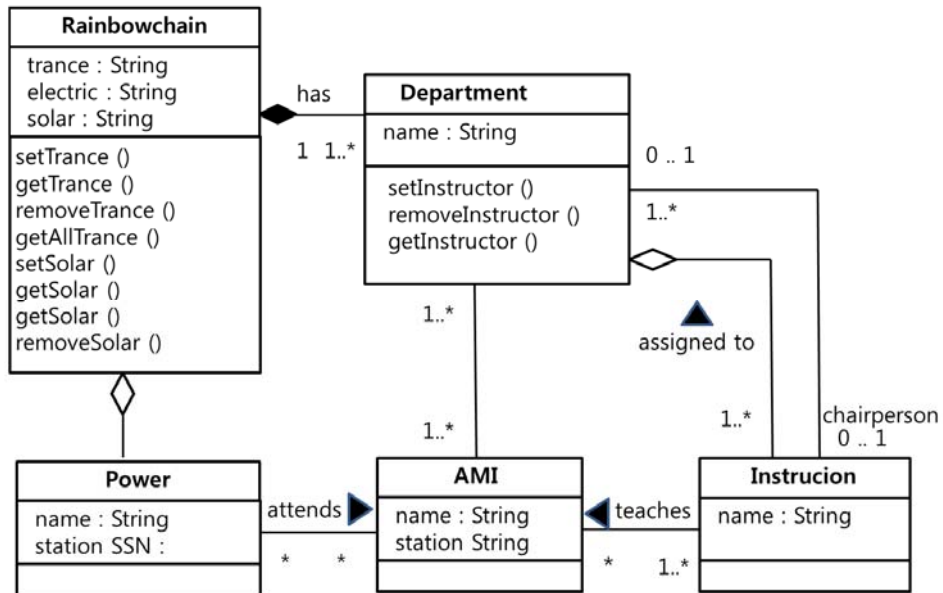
Rainbowchain
trance : String
electric : String
solar : String
setTrance ()
getTrance ()
removeTrance ()
getAllTrance ()
setSolar ()
getSolar ()
getSolar ()
removeSolar ()

has
1 1..*

Department
name : String
setInstructor ()
removeInstructor ()
getInstructor ()

0 .. 1
1..*
1..*
assigned to
1..*
1..*
chairperson
0 .. 1

Power
name : String
station SSN :

attends
* *

AMI
name : String
station String

teaches
* 1..*

Instrucion
name : String